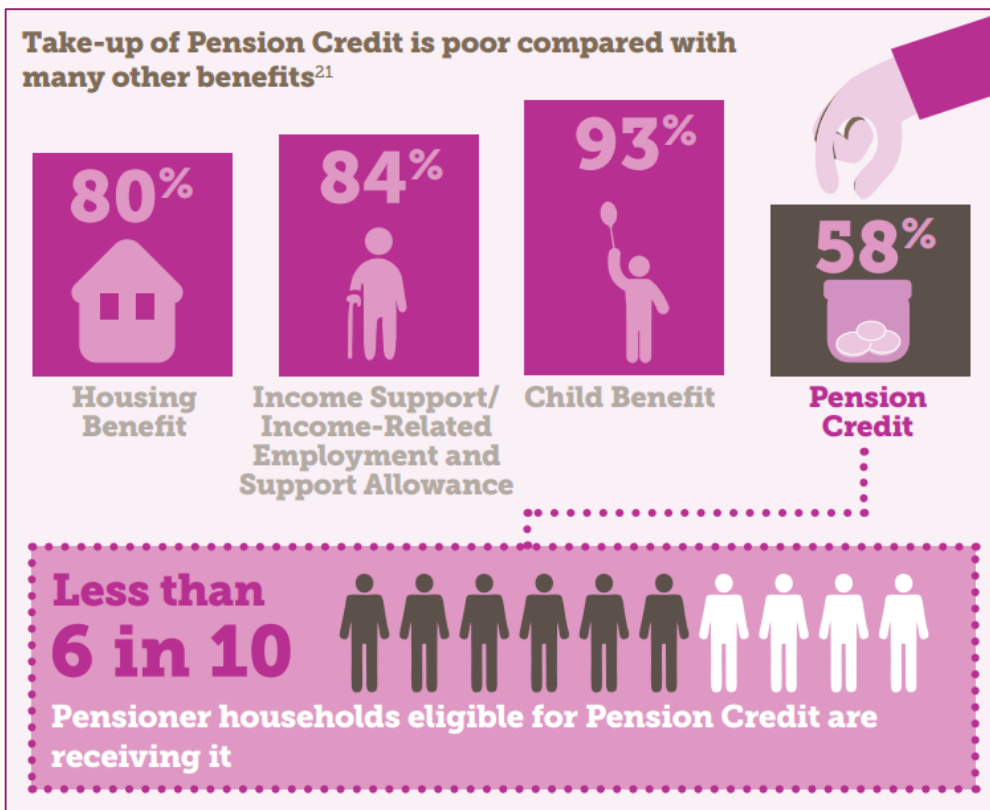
Take-up of Pension Credit is poor compared with many other benefits$^{21}$

80%

Housing Benefit

84%

Income Support/ Income-Related Employment and Support Allowance

93%

Child Benefit

58%

Pension Credit

Less than 6 in 10

Pensioner households eligible for Pension Credit are receiving it